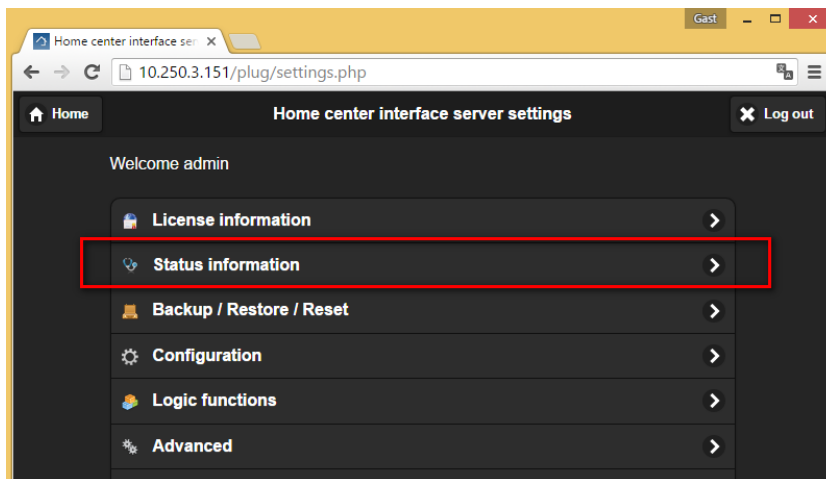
Gast

Home center interface ser

10.250.3.151/plug/settings.php

Home

Home center interface server settings

Log out

Welcome admin

License information

Status information

Backup / Restore / Reset

Configuration

Logic functions

Advanced